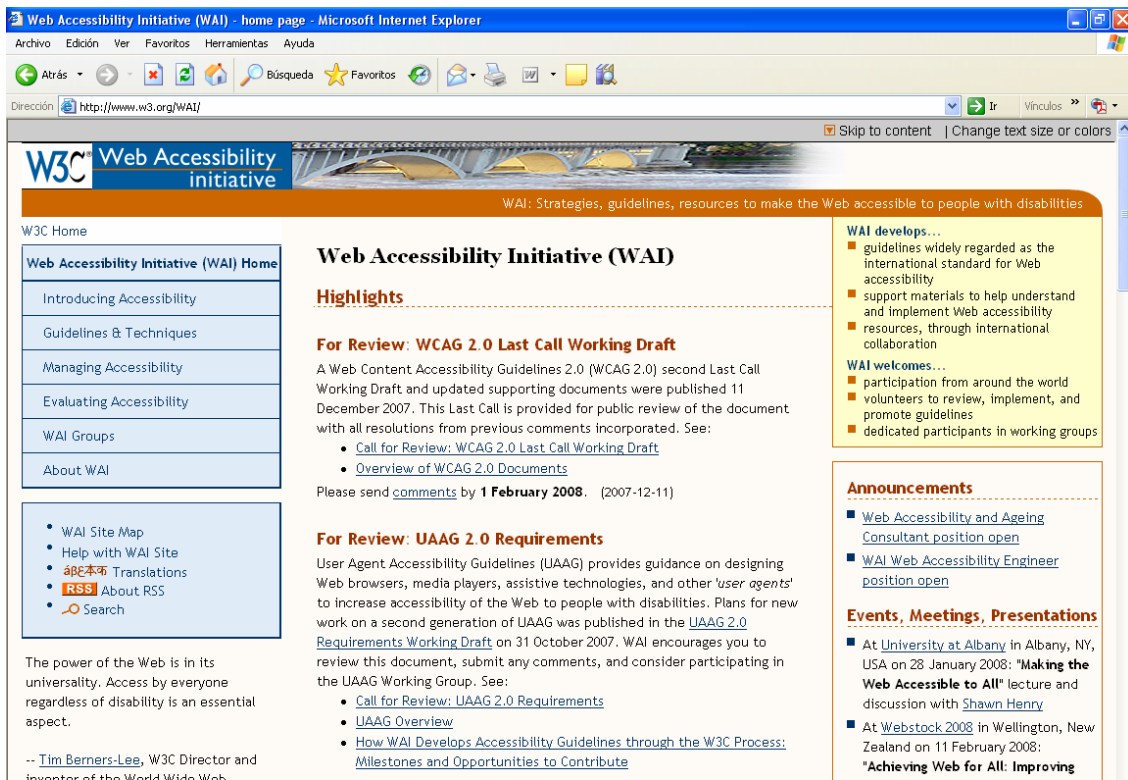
Web Accessibility Initiative (WAI) - home page - Microsoft Internet Explorer

Archivo Edición Ver Favoritos Herramientas Ayuda

Atrás Búsqueda Favoritos

Dirección http://www.w3.org/WAI/ Ir Vínculos

Skip to content | Change text size or colors

W3C Web Accessibility initiative

WAI: Strategies, guidelines, resources to make the Web accessible to people with disabilities

W3C Home

Web Accessibility Initiative (WAI) Home

Introducing Accessibility

Guidelines & Techniques

Managing Accessibility

Evaluating Accessibility

WAI Groups

About WAI

WAI Site Map
Help with WAI Site
Translations
RSS About RSS
Search

The power of the Web is in its universality. Access by everyone regardless of disability is an essential aspect.

-- Tim Berners-Lee, W3C Director and inventor of the World Wide Web

Web Accessibility Initiative (WAI)

Highlights

For Review: WCAG 2.0 Last Call Working Draft

A Web Content Accessibility Guidelines 2.0 (WCAG 2.0) second Last Call Working Draft and updated supporting documents were published 11 December 2007. This Last Call is provided for public review of the document with all resolutions from previous comments incorporated. See:

- Call for Review: WCAG 2.0 Last Call Working Draft
- Overview of WCAG 2.0 Documents

Please send comments by 1 February 2008. (2007-12-11)

For Review: UAAG 2.0 Requirements

User Agent Accessibility Guidelines (UAAG) provides guidance on designing Web browsers, media players, assistive technologies, and other 'user agents' to increase accessibility of the Web to people with disabilities. Plans for new work on a second generation of UAAG was published in the UAAG 2.0 Requirements Working Draft on 31 October 2007. WAI encourages you to review this document, submit any comments, and consider participating in the UAAG Working Group. See:

- Call for Review: UAAG 2.0 Requirements
- UAAG Overview
- How WAI Develops Accessibility Guidelines through the W3C Process: Milestones and Opportunities to Contribute

WAI develops...
- guidelines widely regarded as the international standard for Web accessibility
- support materials to help understand and implement Web accessibility
- resources, through international collaboration

WAI welcomes...
- participation from around the world
- volunteers to review, implement, and promote guidelines
- dedicated participants in working groups

Announcements

- Web Accessibility and Ageing Consultant position open
- WAI Web Accessibility Engineer position open

Events, Meetings, Presentations

- At University at Albany in Albany, NY, USA on 28 January 2008: "Making the Web Accessible to All" lecture and discussion with Shawn Henry
- At Webstock 2008 in Wellington, New Zealand on 11 February 2008: "Achieving Web for All: Improving